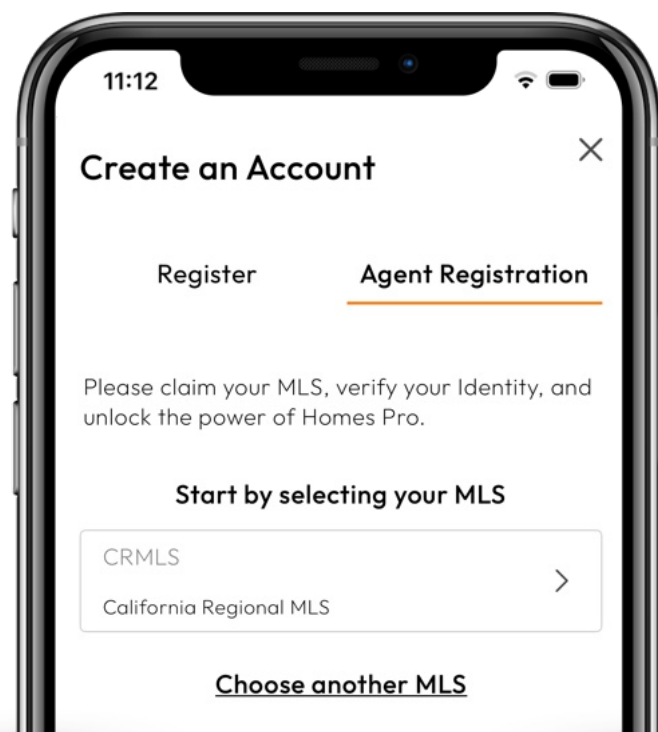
11:12

Create an Account

×

Register

Agent Registration

Please claim your MLS, verify your Identity, and unlock the power of Homes Pro.

Start by selecting your MLS

CRMLS

California Regional MLS

>

Choose another MLS